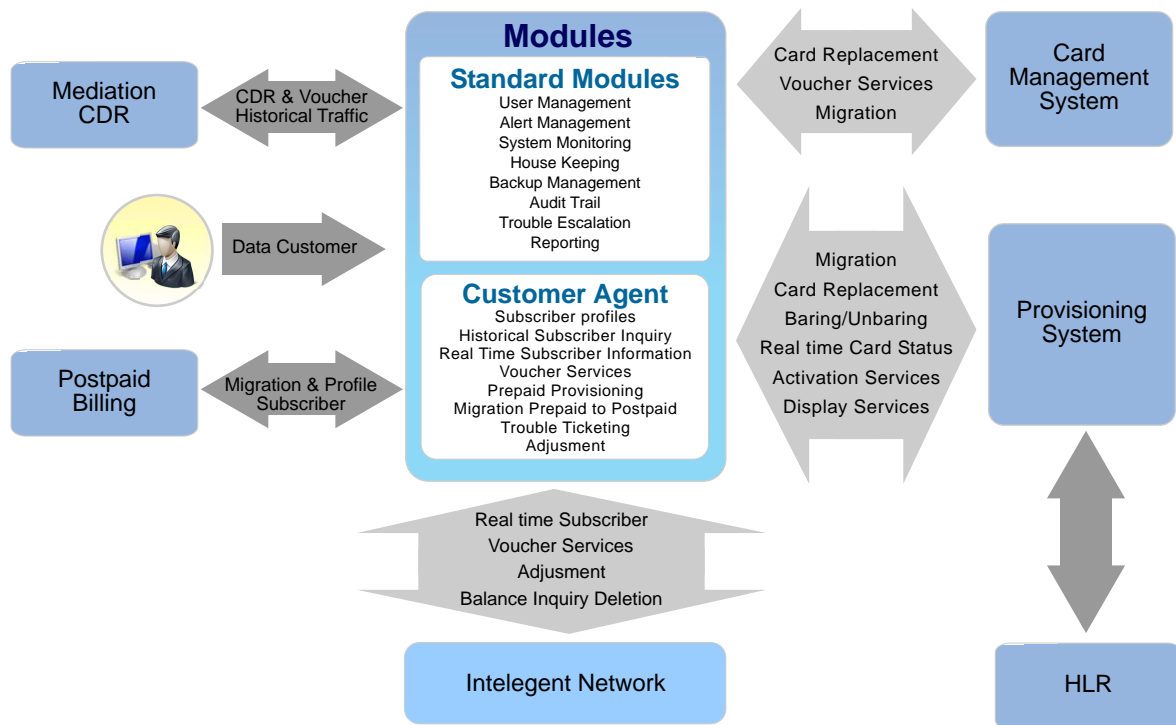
Modules

Standard Modules
User Management
Alert Management
System Monitoring
House Keeping
Backup Management
Audit Trail
Trouble Escalation
Reporting

Customer Agent
Subscriber profiles
Historical Subscriber Inquiry
Real Time Subscriber Information
Voucher Services
Prepaid Provisioning
Migration Prepaid to Postpaid
Trouble Ticketing
Adjusment

Mediation CDR

CDR & Voucher Historical Traffic

Data Customer

Postpaid Billing

Migration & Profile Subscriber

Card Replacement
Voucher Services
Migration

Card Management System

Migration
Card Replacement
Baring/Unbaring
Real time Card Status
Activation Services
Display Services

Provisioning System

Real time Subscriber
Voucher Services
Adjusment
Balance Inquiry Deletion

Intelegent Network

HLR